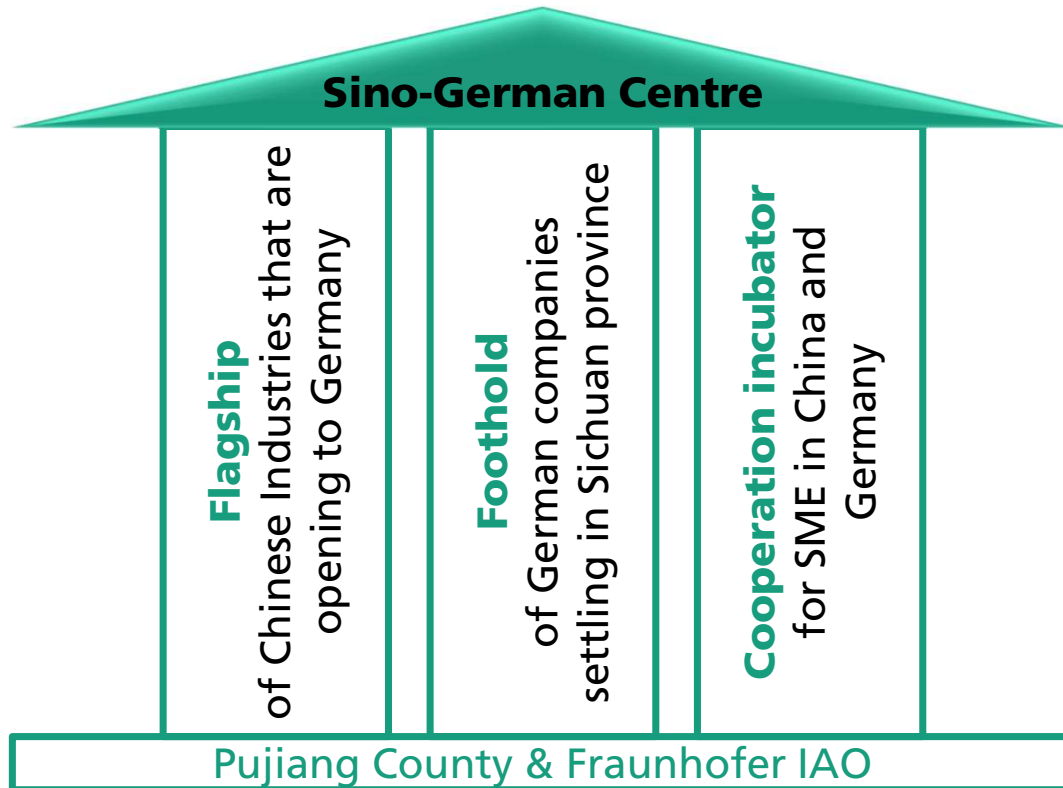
Sino-German Centre

Flagship
of Chinese Industries that are opening to Germany

Foothold
of German companies settling in Sichuan province

Cooperation incubator
for SME in China and Germany

Pujiang County & Fraunhofer IAO